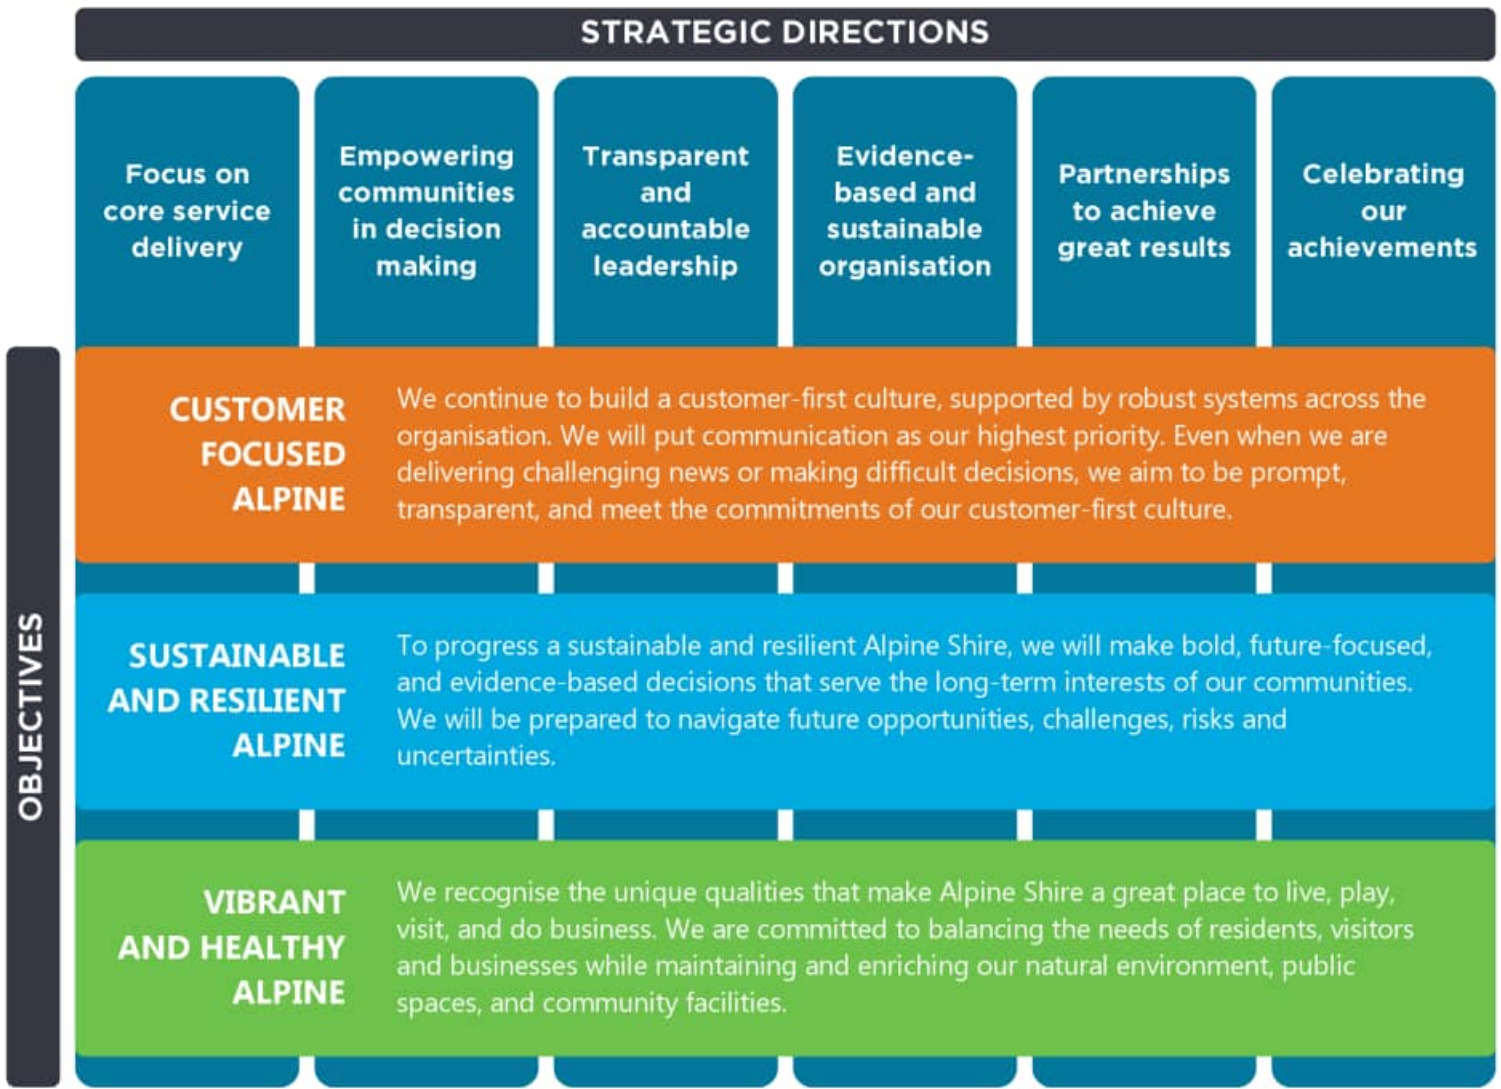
STRATEGIC DIRECTIONS

Focus on core service delivery

Empowering communities in decision making

Transparent and accountable leadership

Evidence-based and sustainable organisation

Partnerships to achieve great results

Celebrating our achievements

OBJECTIVES

CUSTOMER FOCUSED ALPINE

We continue to build a customer-first culture, supported by robust systems across the organisation. We will put communication as our highest priority. Even when we are delivering challenging news or making difficult decisions, we aim to be prompt, transparent, and meet the commitments of our customer-first culture.

SUSTAINABLE AND RESILIENT ALPINE

To progress a sustainable and resilient Alpine Shire, we will make bold, future-focused, and evidence-based decisions that serve the long-term interests of our communities. We will be prepared to navigate future opportunities, challenges, risks and uncertainties.

VIBRANT AND HEALTHY ALPINE

We recognise the unique qualities that make Alpine Shire a great place to live, play, visit, and do business. We are committed to balancing the needs of residents, visitors and businesses while maintaining and enriching our natural environment, public spaces, and community facilities.